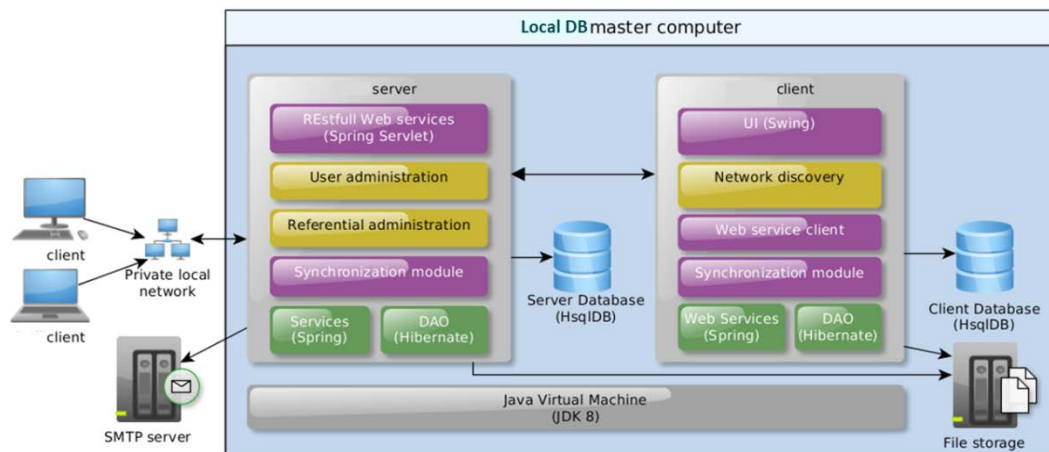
Local DB master computer

server

REstfull Web services (Spring Servlet)

User administration

Referential administration

Synchronization module

Services (Spring)

DAO (Hibernate)

Server Database (HsqlDB)

client

UI (Swing)

Network discovery

Web service client

Synchronization module

Web Services (Spring)

DAO (Hibernate)

Client Database (HsqlDB)

client

client

Private local network

SMTP server

Java Virtual Machine (JDK 8)

File storage